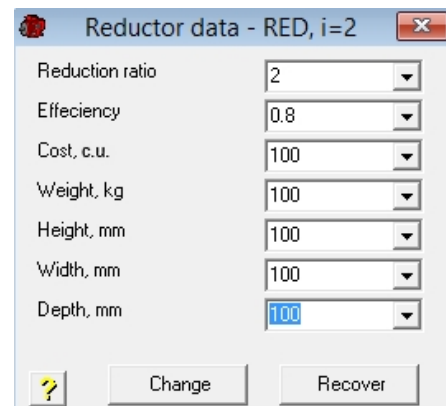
Reductor data - RED, i=2

| | |
|---|---|
| Reduction ratio | 2 |
| Effeciency | 0.8 |
| Cost, c.u. | 100 |
| Weight, kg | 100 |
| Height, mm | 100 |
| Width, mm | 100 |
| Depth, mm | 100 |

? Change Recover